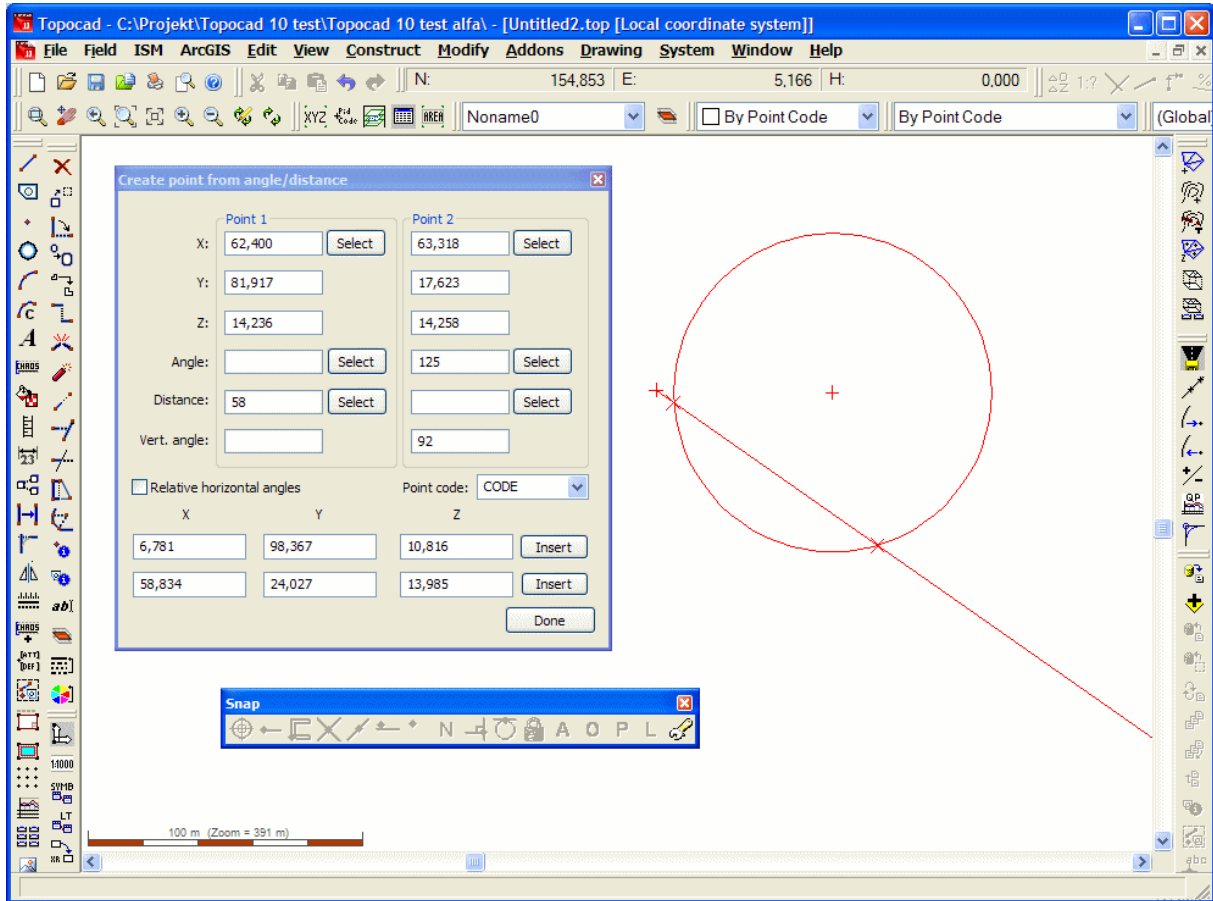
Topocad - C:\Projekt\Topocad 10 test\Topocad 10 test alfa\ - [Untitled2.top [Local coordinate system]]

File Field ISM ArcGIS Edit View Construct Modify Addons Drawing System Window Help

N: 154,853 E: 5,166 H: 0,000

XYZ AREA Noname0 By Point Code By Point Code (Global)

Create point from angle/distance

| | Point 1 | | Point 2 | |
|---|---|---|---|---|
| X: | 62,400 | Select | 63,318 | Select |
| Y: | 81,917 | | 17,623 | |
| Z: | 14,236 | | 14,258 | |
| Angle: | | Select | 125 | Select |
| Distance: | 58 | Select | | Select |
| Vert. angle: | | | 92 | |

Relative horizontal angles
Point code: CODE

| X | Y | Z | |
|---|---|---|---|
| 6,781 | 98,367 | 10,816 | Insert |
| 58,834 | 24,027 | 13,985 | Insert |

Done

Snap
N A O P L

100 m (Zoom = 391 m)

EHRDS ab| EHRDS ATT DEF 1:1000 SYMB LT SR QP abc